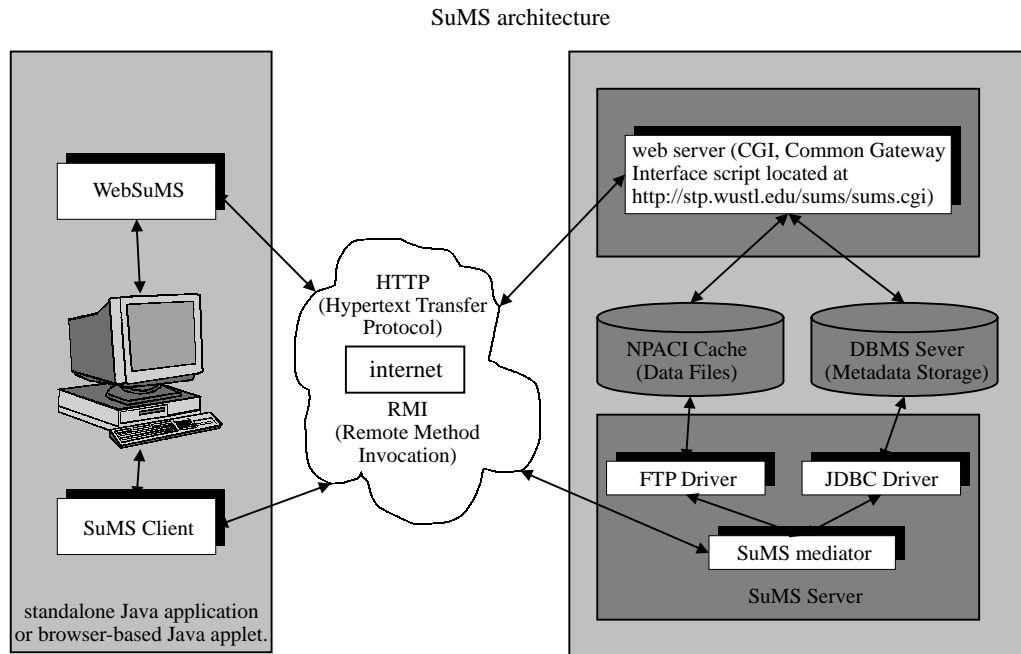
SuMS architecture

WebSuMS

SuMS Client

standalone Java application or browser-based Java applet.

HTTP
(Hypertext Transfer Protocol)

internet

RMI
(Remote Method Invocation)

web server (CGI, Common Gateway Interface script located at http://stp.wustl.edu/sums/sums.cgi)

NPACI Cache
(Data Files)

DBMS Sever
(Metadata Storage)

FTP Driver

JDBC Driver

SuMS mediator

SuMS Server